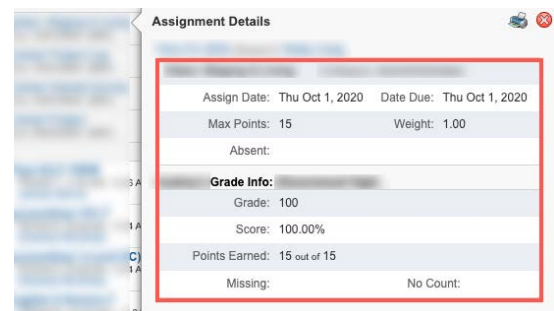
Assignment Details

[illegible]

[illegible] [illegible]

Assign Date: Thu Oct 1, 2020 Date Due: Thu Oct 1, 2020
Max Points: 15 Weight: 1.00
Absent:

Grade Info: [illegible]
Grade: 100
Score: 100.00%
Points Earned: 15 out of 15
Missing: No Count: